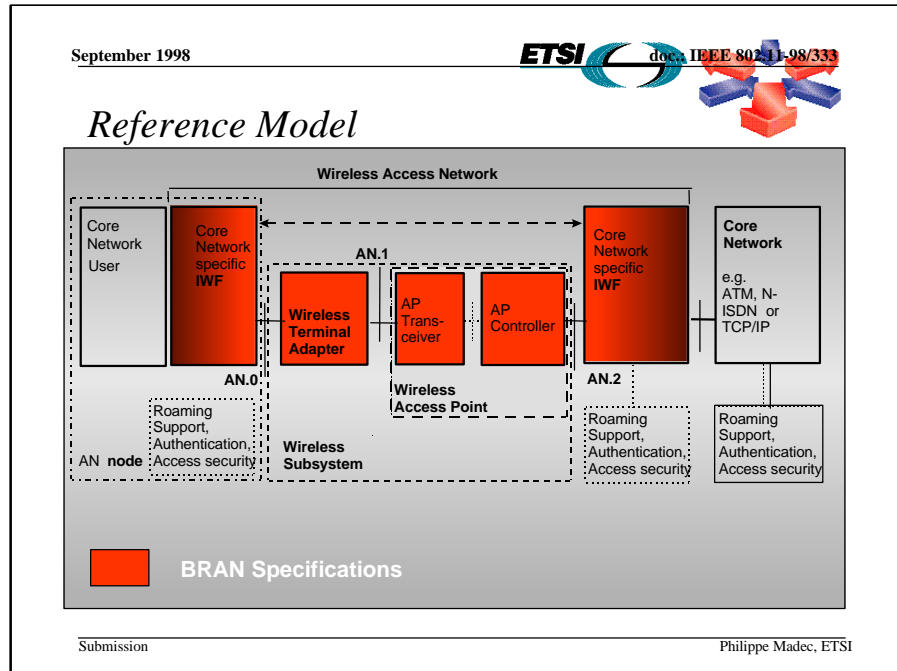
September 1998

ETSI

doc.: IEEE 802.11-98/333

Reference Model

Wireless Access Network

Core Network User

Core Network specific IWF

AN.0

AN.1

Wireless Terminal Adapter

AP Transceiver

AP Controller

Wireless Access Point

Core Network specific IWF

AN.2

Core Network

e.g. ATM, N-ISDN or TCP/IP

Roaming Support, Authentication, Access security

AN node

Wireless Subsystem

Roaming Support, Authentication, Access security

Roaming Support, Authentication, Access security

BRAN Specifications

Submission

Philippe Madec, ETSI